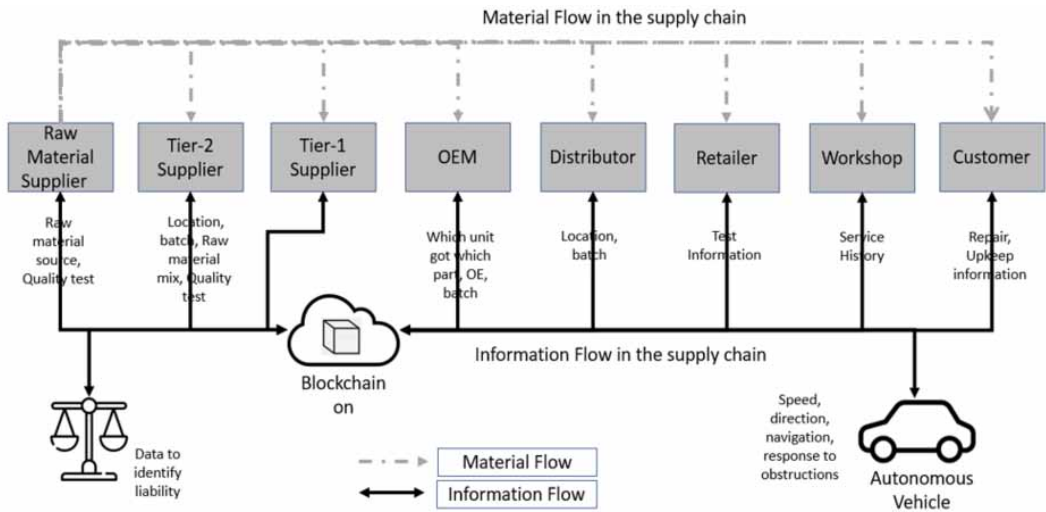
Material Flow in the supply chain

Raw Material Supplier

Tier-2 Supplier

Tier-1 Supplier

OEM

Distributor

Retailer

Workshop

Customer

Raw material source, Quality test

Location, batch, Raw material mix, Quality test

Which unit got which part, OE, batch

Location, batch

Test Information

Service History

Repair, Upkeep information

Blockchain on

Information Flow in the supply chain

Speed, direction, navigation, response to obstructions

Autonomous Vehicle

Data to identify liability

Material Flow

Information Flow